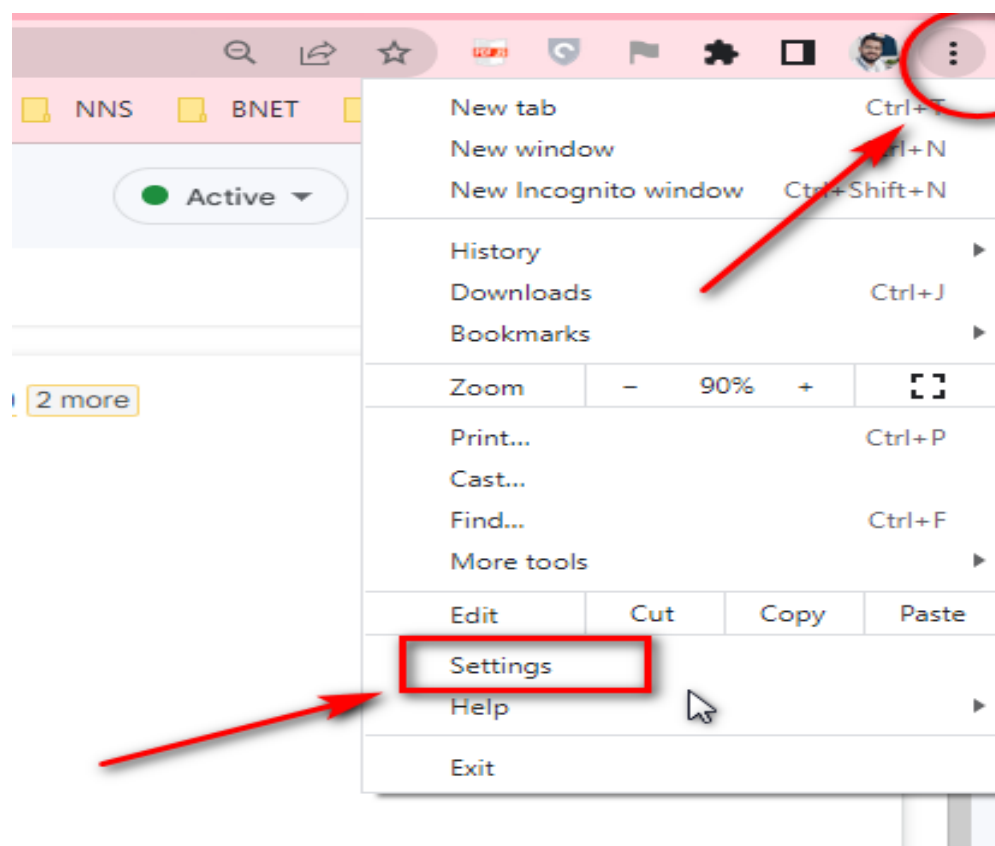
NNS
BNET

Active

2 more

New tab Ctrl+T
New window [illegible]rl+N
New Incognito window Ctr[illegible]+Shift+N

History
Downloads Ctrl+J
Bookmarks

Zoom – 90% +

Print... Ctrl+P
Cast...
Find... Ctrl+F
More tools

Edit Cut Copy Paste

Settings
Help

Exit